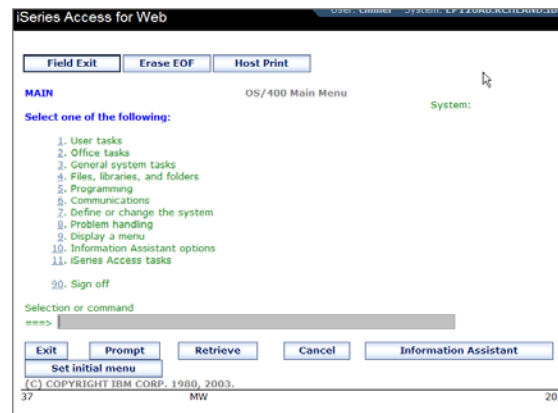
iSeries Access for Web

User: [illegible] System: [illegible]

Field Exit

Erase EOF

Host Print

MAIN

OS/400 Main Menu

System:

Select one of the following:

1. User tasks
2. Office tasks
3. General system tasks
4. Files, libraries, and folders
5. Programming
6. Communications
7. Define or change the system
8. Problem handling
9. Display a menu
10. Information Assistant options
11. iSeries Access tasks

90. Sign off

Selection or command
===>

Exit

Prompt

Retrieve

Cancel

Information Assistant

Set initial menu

(C) COPYRIGHT IBM CORP. 1980, 2003.

37

MW

20